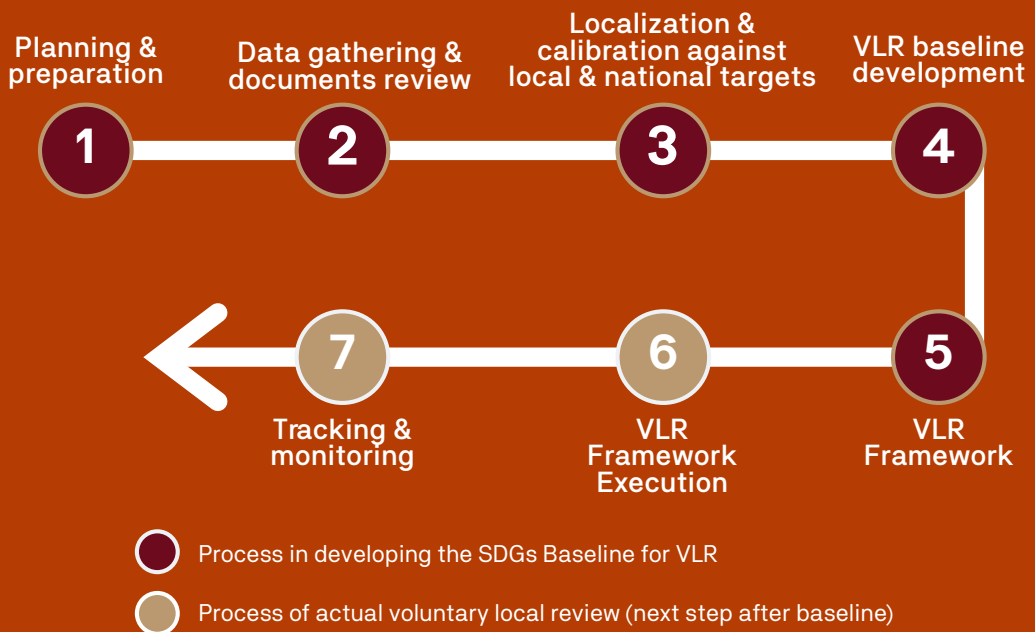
Planning & preparation

1

Data gathering & documents review

2

Localization & calibration against local & national targets

3

VLR baseline development

4

5

VLR Framework

6

VLR Framework Execution

7

Tracking & monitoring

Process in developing the SDGs Baseline for VLR

Process of actual voluntary local review (next step after baseline)